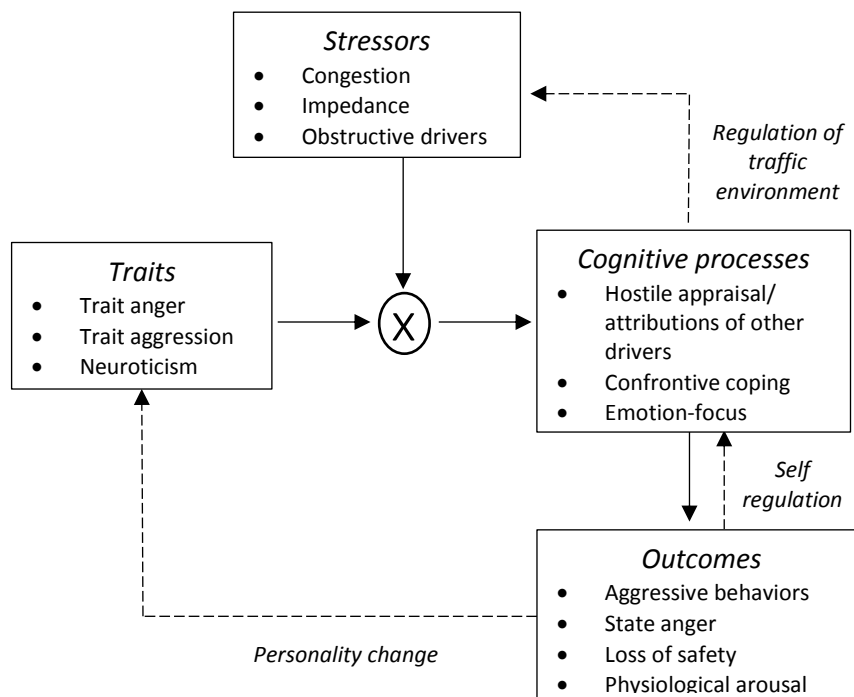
*Stressors*
- Congestion
- Impedance
- Obstructive drivers

*Regulation of traffic environment*

*Traits*
- Trait anger
- Trait aggression
- Neuroticism

X

*Cognitive processes*
- Hostile appraisal/ attributions of other drivers
- Confrontive coping
- Emotion-focus

*Self regulation*

*Outcomes*
- Aggressive behaviors
- State anger
- Loss of safety
- Physiological arousal

*Personality change*